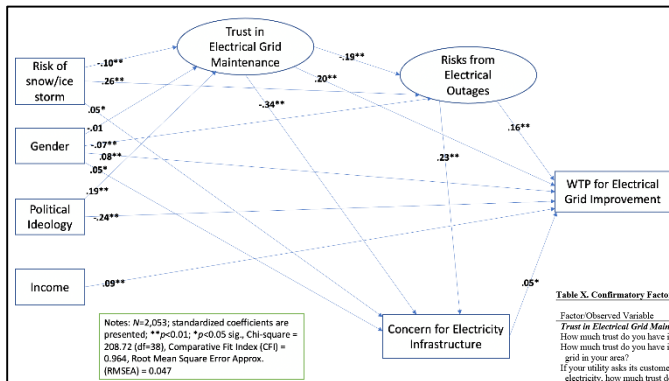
Trust in Electrical Grid Maintenance

Risk of snow/ice storm

Risks from Electrical Outages

Gender

WTP for Electrical Grid Improvement

Political Ideology

Income

Concern for Electricity Infrastructure

-.10**

.26**

-.19**

.20**

-.34**

.05*

-.01

-.07**

.08**

.05*

.19**

-.24**

.09**

.16**

.23**

.05*

Notes: $N$=2,053; standardized coefficients are presented; **$p$<0.01; *$p$<0.05 sig., Chi-square = 208.72 (df=38), Comparative Fit Index (CFI) = 0.964, Root Mean Square Error Approx. (RMSEA) = 0.047

Table X. Confirmatory Facto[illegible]

Factor/Observed Variable

Trust in Electrical Grid Main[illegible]

How much trust do you have i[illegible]

How much trust do you have i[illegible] grid in your area?

If your utility asks its custome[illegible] electricity, how much trust d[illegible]